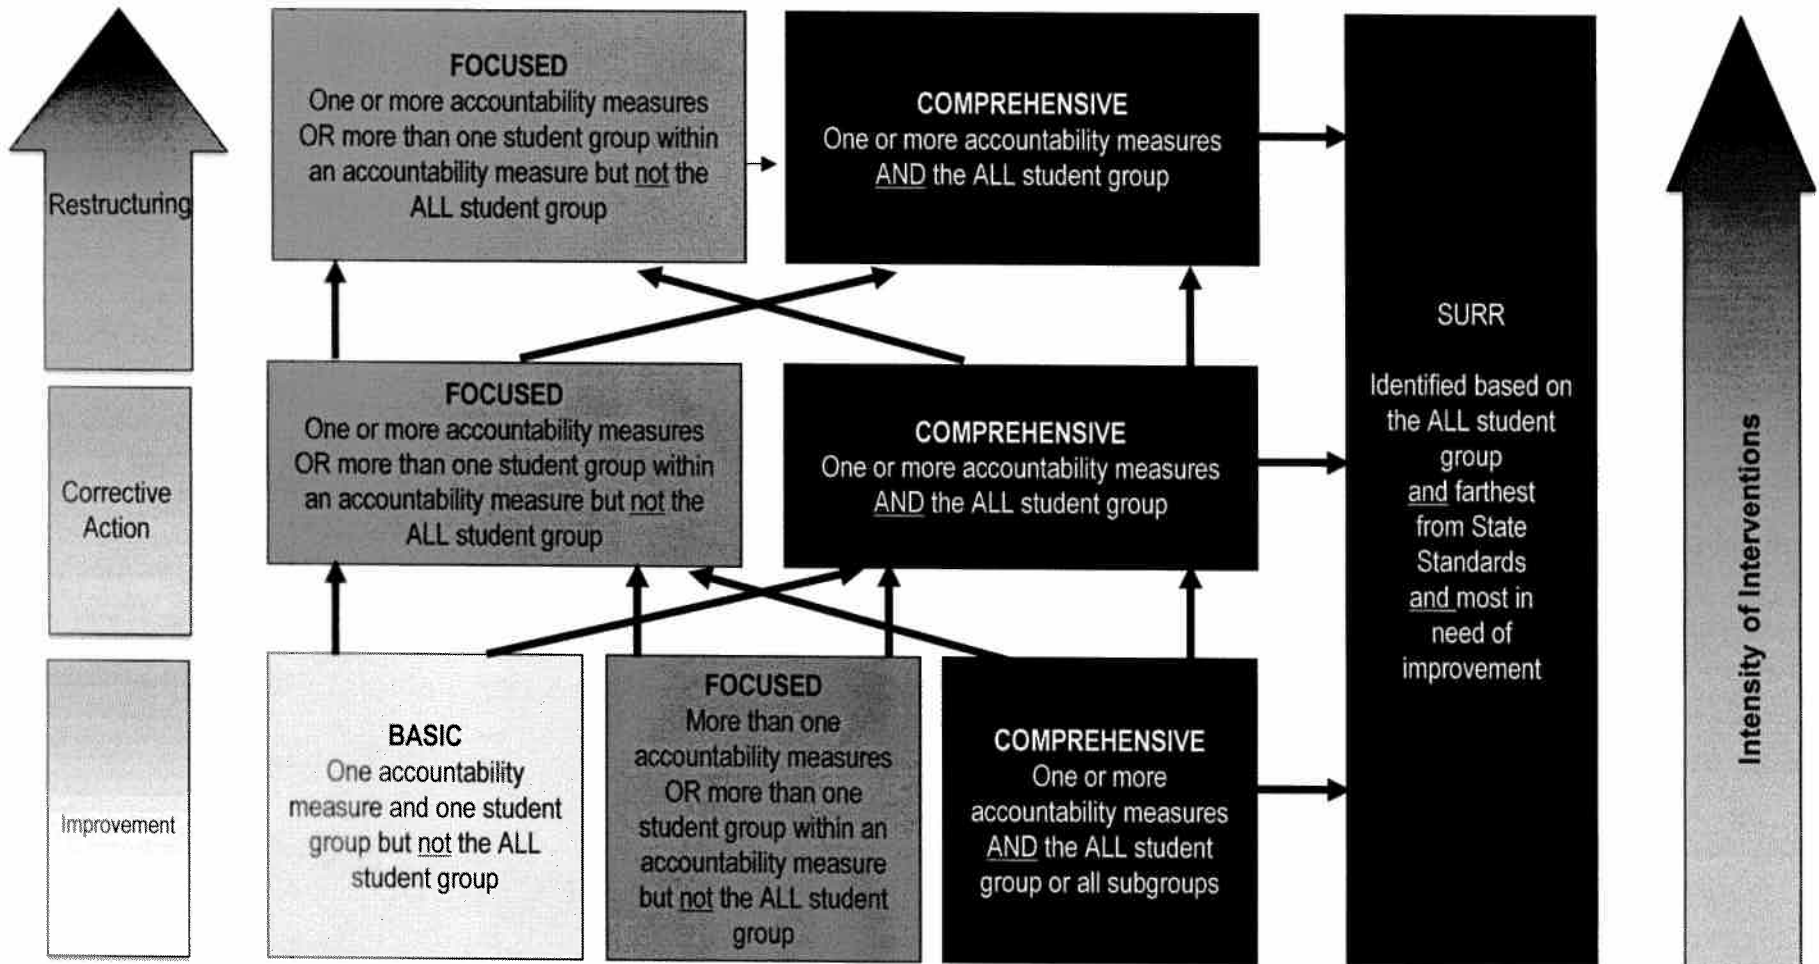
Restructuring

Corrective Action

Improvement

FOCUSED
One or more accountability measures OR more than one student group within an accountability measure but not the ALL student group

COMPREHENSIVE
One or more accountability measures AND the ALL student group

FOCUSED
One or more accountability measures OR more than one student group within an accountability measure but not the ALL student group

COMPREHENSIVE
One or more accountability measures AND the ALL student group

BASIC
One accountability measure and one student group but not the ALL student group

FOCUSED
More than one accountability measures OR more than one student group within an accountability measure but not the ALL student group

COMPREHENSIVE
One or more accountability measures AND the ALL student group or all subgroups

SURR

Identified based on the ALL student group and farthest from State Standards and most in need of improvement

Intensity of Interventions